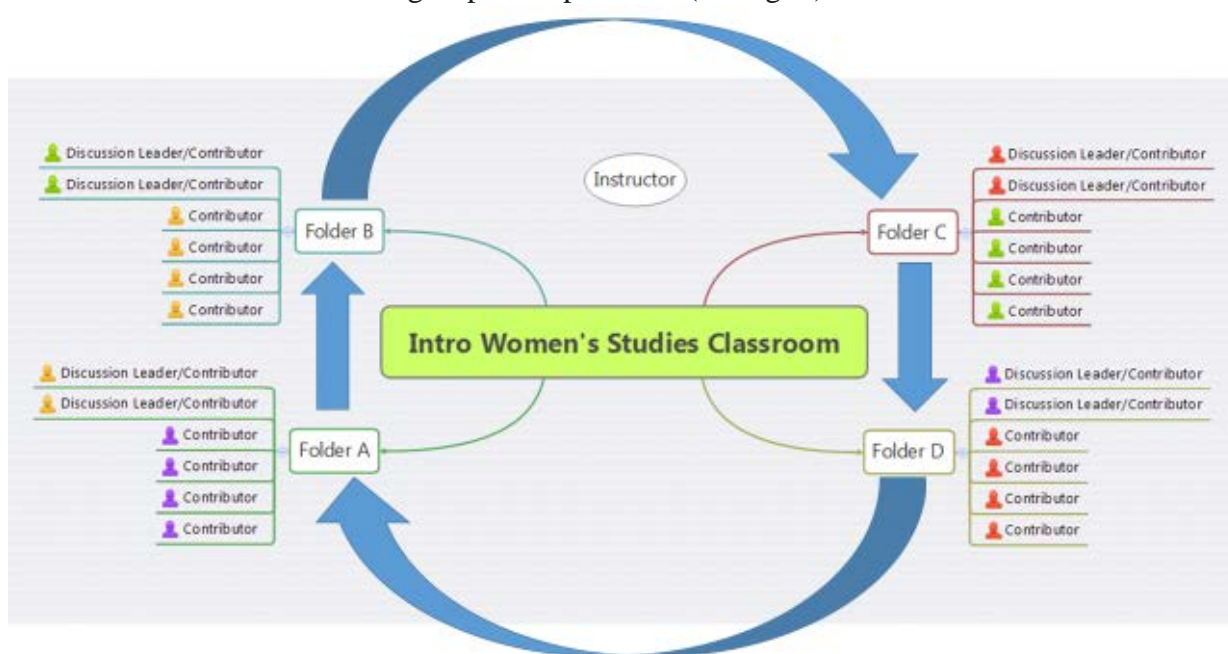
Discussion Leader/Contributor
Discussion Leader/Contributor
Contributor
Contributor
Contributor
Contributor
Folder B

Instructor

Folder C
Discussion Leader/Contributor
Discussion Leader/Contributor
Contributor
Contributor
Contributor
Contributor

Intro Women's Studies Classroom

Discussion Leader/Contributor
Discussion Leader/Contributor
Contributor
Contributor
Contributor
Contributor
Folder A

Folder D
Discussion Leader/Contributor
Discussion Leader/Contributor
Contributor
Contributor
Contributor
Contributor